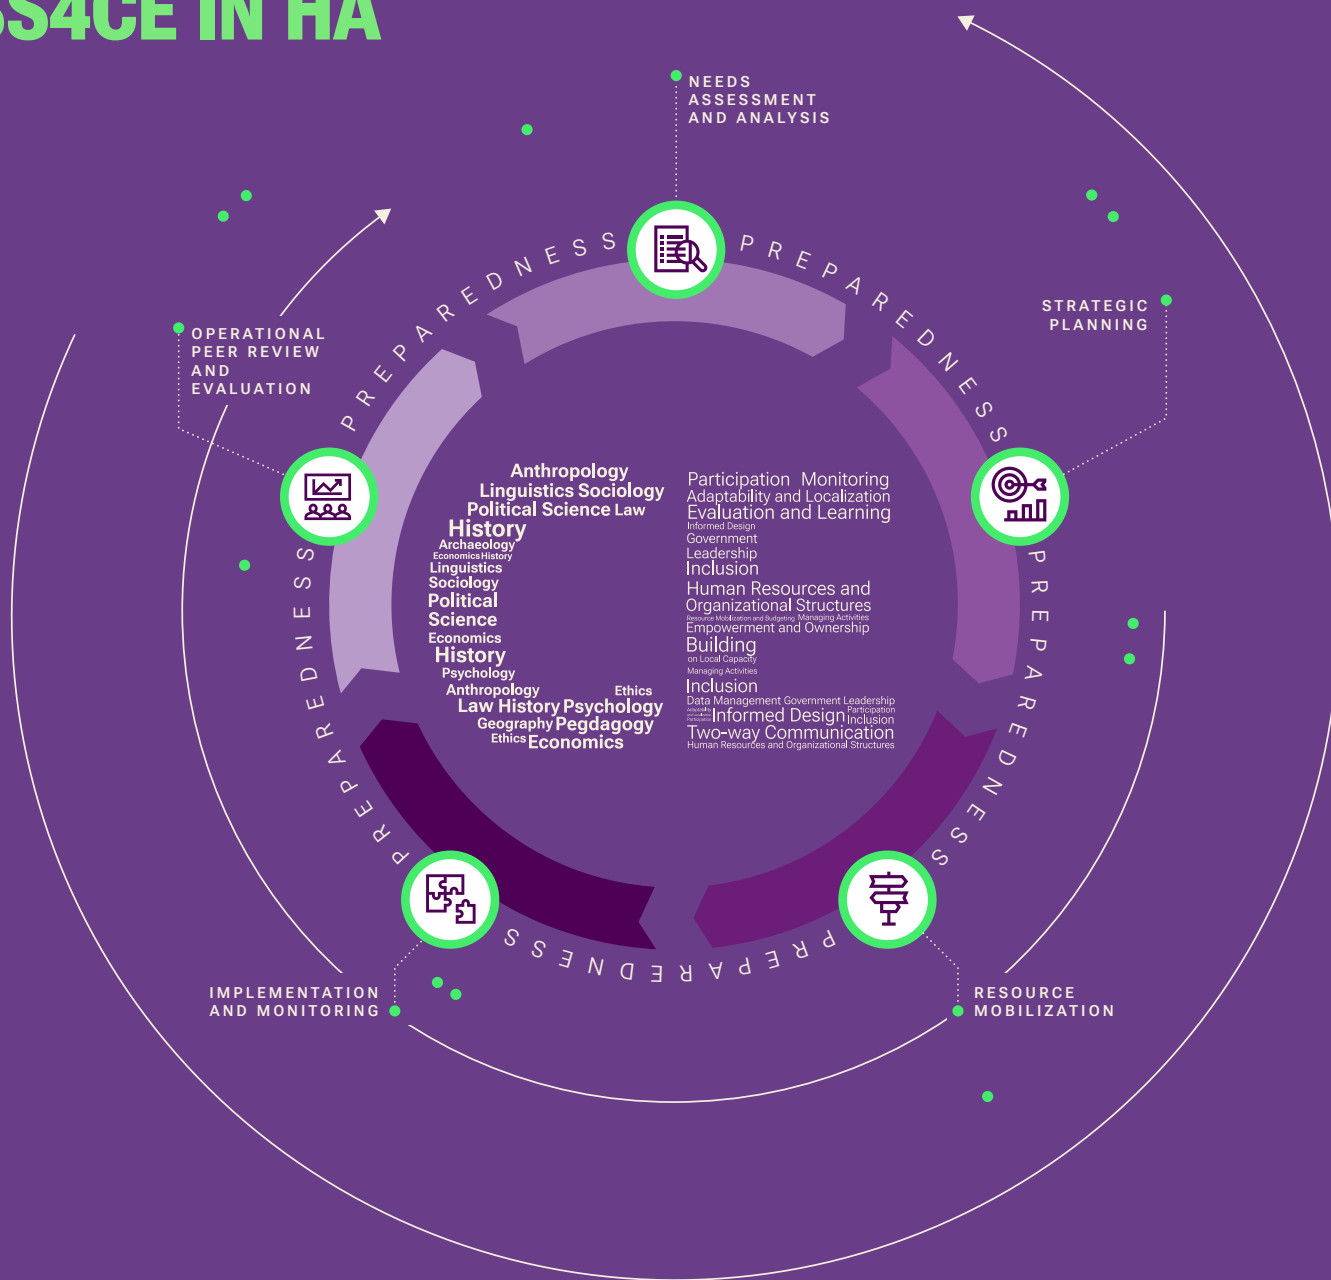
SS4CE IN HA

NEEDS ASSESSMENT AND ANALYSIS

STRATEGIC PLANNING

RESOURCE MOBILIZATION

IMPLEMENTATION AND MONITORING

OPERATIONAL PEER REVIEW AND EVALUATION

PREPAREDNESS PREPAREDNESS PREPAREDNESS PREPAREDNESS PREPAREDNESS

Anthropology
Linguistics Sociology
Political Science Law
History
Archaeology
Economics History
Linguistics
Sociology
Political
Science
Economics
History
Psychology
Anthropology Ethics
Law History Psychology
Geography Pegdagogy
Ethics Economics

Participation Monitoring
Adaptability and Localization
Evaluation and Learning
Informed Design
Government
Leadership
Inclusion
Human Resources and Organizational Structures
Resource Mobilization and Budgeting Managing Activities
Empowerment and Ownership
Building
on Local Capacity
Managing Activities
Inclusion
Data Management Government Leadership
Adaptability Localization Participation Informed Design Participation Inclusion
Two-way Communication
Human Resources and Organizational Structures